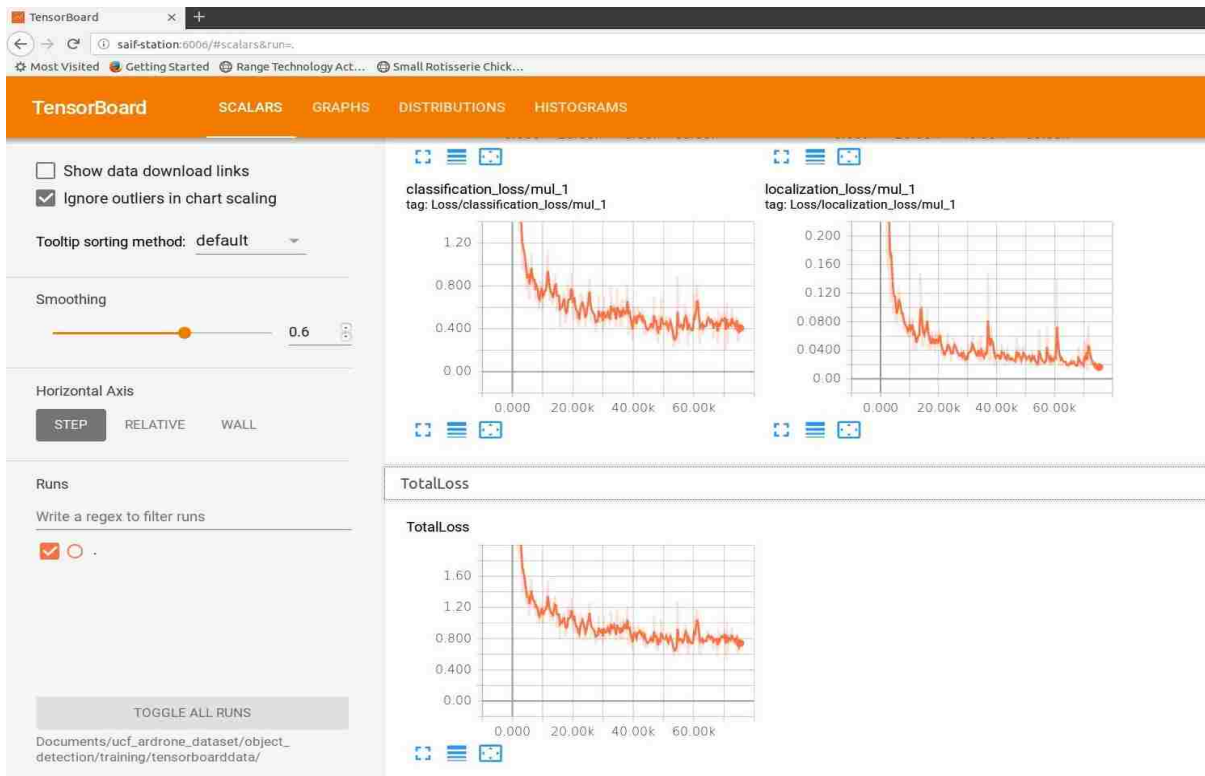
TensorBoard ×

saif-station:6006/#scalars&run=.

Most Visited Getting Started Range Technology Act... Small Rotisserie Chick...

TensorBoard SCALARS GRAPHS DISTRIBUTIONS HISTOGRAMS

Show data download links

Ignore outliers in chart scaling

Tooltip sorting method: default

Smoothing

0.6

Horizontal Axis

STEP RELATIVE WALL

Runs

Write a regex to filter runs

.

TOGGLE ALL RUNS

Documents/ucf_ardrone_dataset/object_detection/training/tensorboarddata/

classification_loss/mul_1
tag: Loss/classification_loss/mul_1

1.20
0.800
0.400
0.00
0.000 20.00k 40.00k 60.00k

localization_loss/mul_1
tag: Loss/localization_loss/mul_1

0.200
0.160
0.120
0.0800
0.0400
0.00
0.000 20.00k 40.00k 60.00k

TotalLoss

TotalLoss

1.60
1.20
0.800
0.400
0.00
0.000 20.00k 40.00k 60.00k